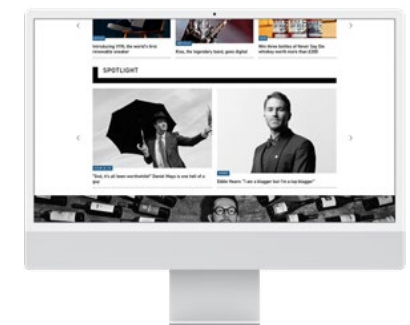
Introducing SYN, the world's first renewable sneaker

Riso, the legendary band, goes digital

Win three bottles of Never Say Die whiskey worth more than...

SPOTLIGHT

"God, it's all been worthwhile!" Daniel Mays is one hell of a guy

Eddie Fearn: "I am a blogger but I'm a top blogger"